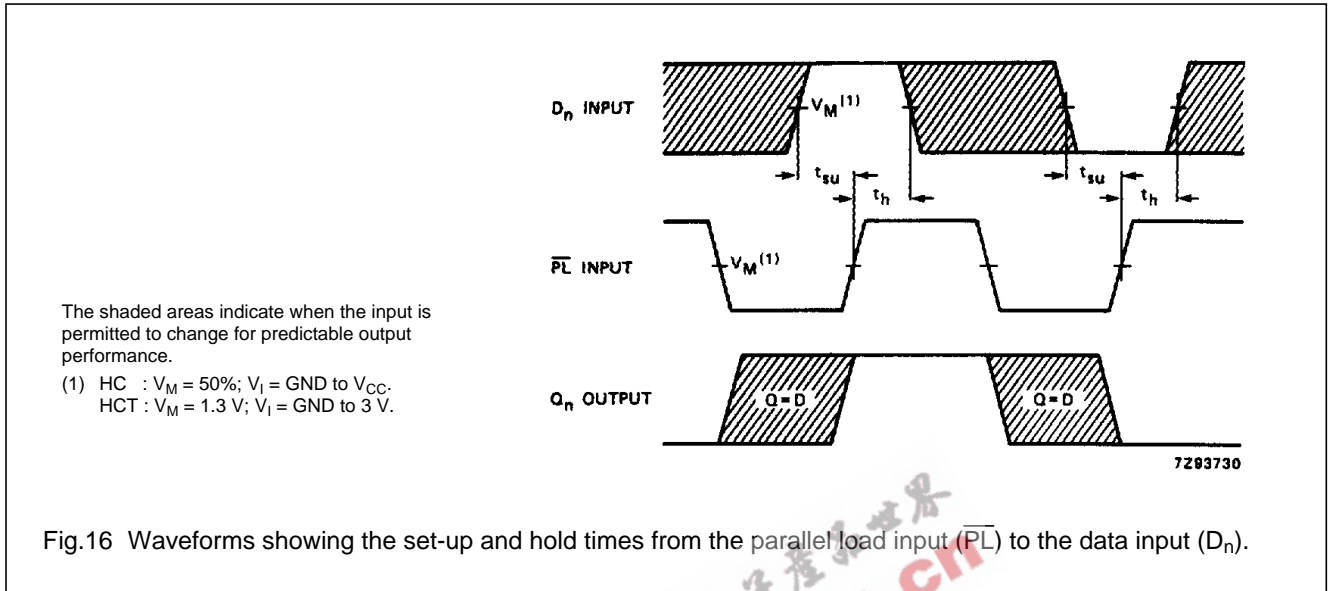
$D_n$ INPUT

$V_M^{(1)}$

$t_{su}$

$t_h$

$t_{su}$

$t_h$

$\overline{PL}$ INPUT

$V_M^{(1)}$

The shaded areas indicate when the input is permitted to change for predictable output performance.

(1) HC : $V_M$ = 50%; $V_I$ = GND to $V_{CC}$.
HCT : $V_M$ = 1.3 V; $V_I$ = GND to 3 V.

$Q_n$ OUTPUT

Q = D

Q = D

7Z93730

Fig.16 Waveforms showing the set-up and hold times from the parallel load input ($\overline{PL}$) to the data input ($D_n$).

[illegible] cn